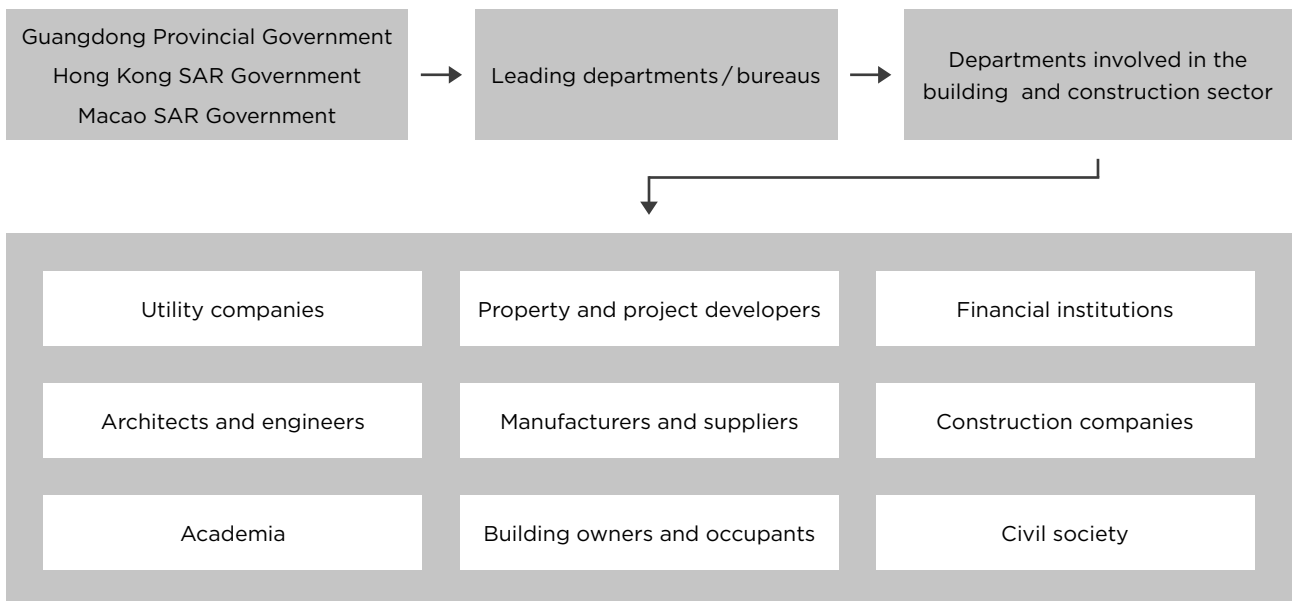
Guangdong Provincial Government
Hong Kong SAR Government
Macao SAR Government

Leading departments / bureaus

Departments involved in the building and construction sector

Utility companies

Property and project developers

Financial institutions

Architects and engineers

Manufacturers and suppliers

Construction companies

Academia

Building owners and occupants

Civil society